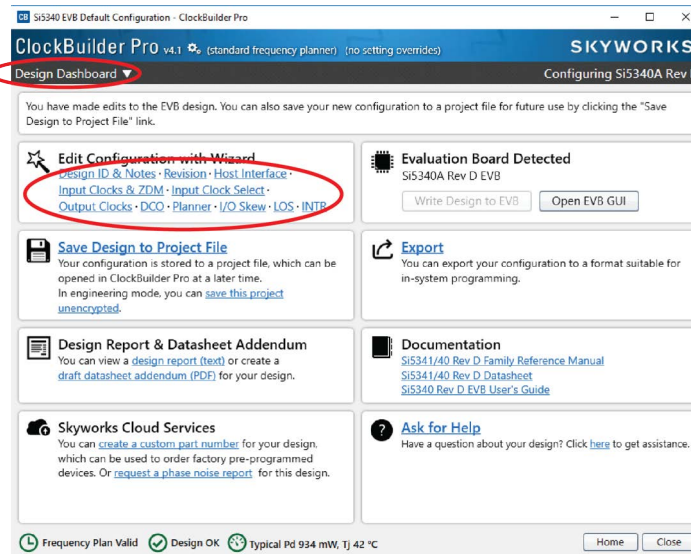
CB Si5340 EVB Default Configuration - ClockBuilder Pro

ClockBuilder Pro v4.1 (standard frequency planner) (no setting overrides)

SKYWORKS

Design Dashboard ▼

Configuring Si5340A Rev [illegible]

You have made edits to the EVB design. You can also save your new configuration to a project file for future use by clicking the "Save Design to Project File" link.

Edit Configuration with Wizard

Design ID & Notes · Revision · Host Interface · Input Clocks & ZDM · Input Clock Select · Output Clocks · DCO · Planner · I/O Skew · LOS · INTR

Evaluation Board Detected

Si5340A Rev D EVB

Write Design to EVB

Open EVB GUI

Save Design to Project File

Your configuration is stored to a project file, which can be opened in ClockBuilder Pro at a later time.

In engineering mode, you can save this project unencrypted.

Export

You can export your configuration to a format suitable for in-system programming.

Design Report & Datasheet Addendum

You can view a design report (text) or create a draft datasheet addendum (PDF) for your design.

Documentation

Si5341/40 Rev D Family Reference Manual

Si5341/40 Rev D Datasheet

Si5340 Rev D EVB User's Guide

Skyworks Cloud Services

You can create a custom part number for your design, which can be used to order factory pre-programmed devices. Or request a phase noise report for this design.

Ask for Help

Have a question about your design? Click here to get assistance.

Frequency Plan Valid

Design OK

Typical Pd 934 mW, Tj 42 °C

Home

Close